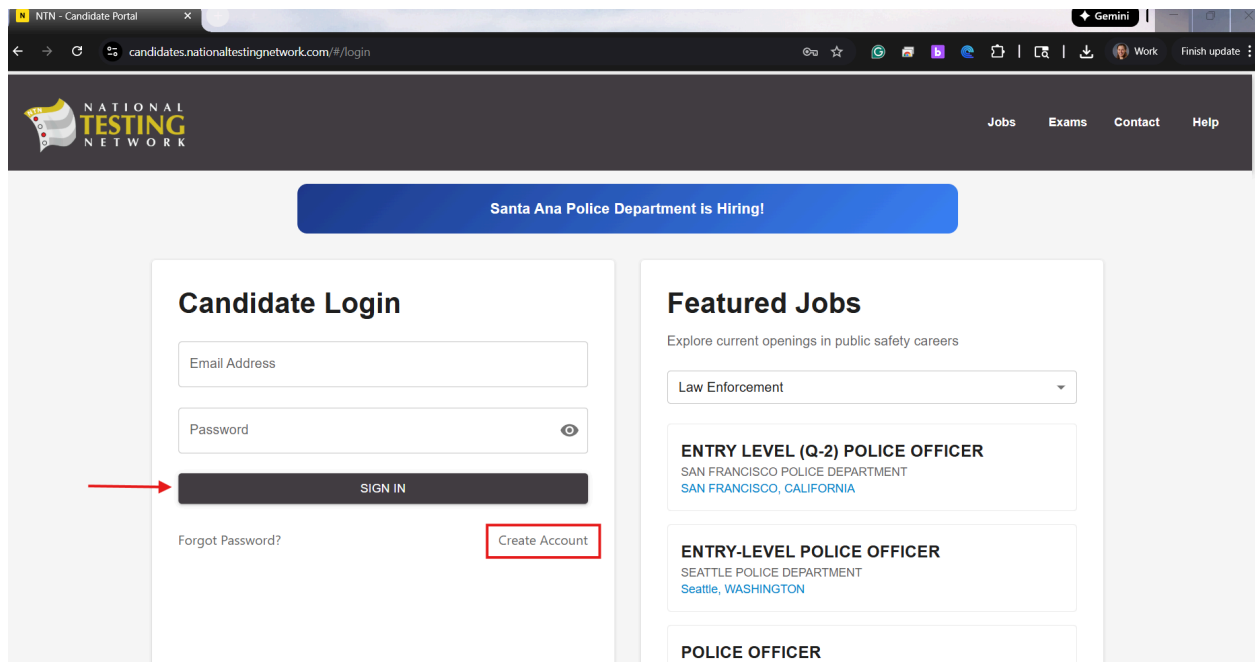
NTN - Candidate Portal

Gemini

candidates.nationaltestingnetwork.com/#/login

Work

Finish update

NATIONAL TESTING NETWORK

Jobs Exams Contact Help

Santa Ana Police Department is Hiring!

Candidate Login

Email Address

Password

SIGN IN

Forgot Password?

Create Account

Featured Jobs

Explore current openings in public safety careers

Law Enforcement

ENTRY LEVEL (Q-2) POLICE OFFICER
SAN FRANCISCO POLICE DEPARTMENT
SAN FRANCISCO, CALIFORNIA

ENTRY-LEVEL POLICE OFFICER
SEATTLE POLICE DEPARTMENT
Seattle, WASHINGTON

POLICE OFFICER